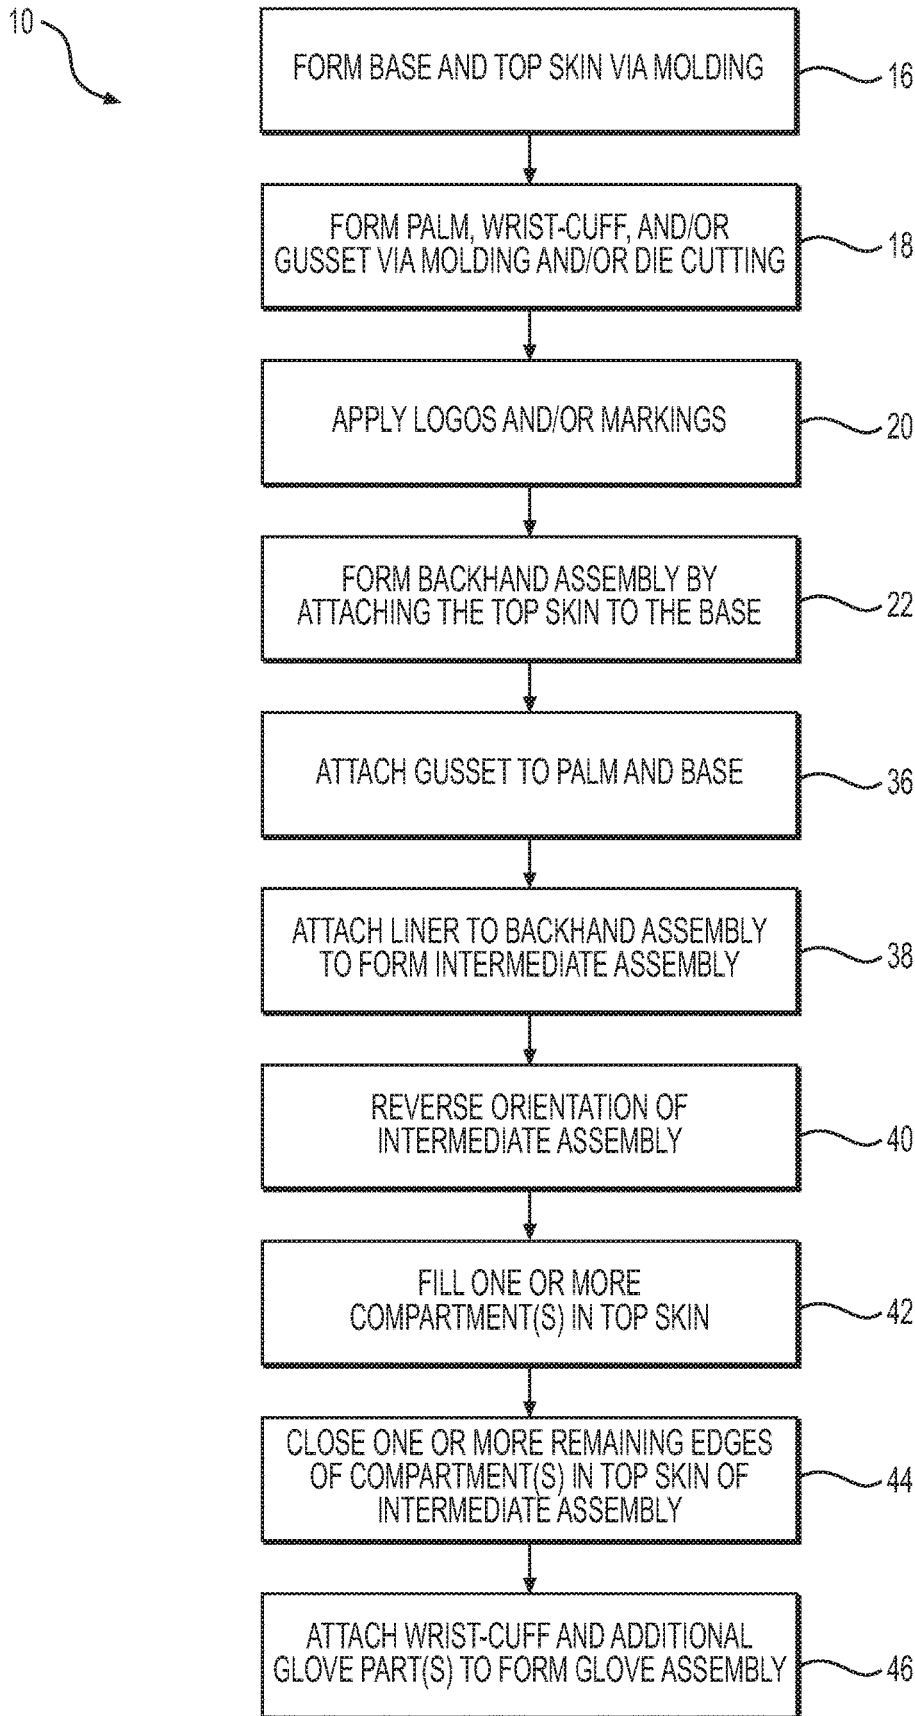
10

FORM BASE AND TOP SKIN VIA MOLDING

16

FORM PALM, WRIST-CUFF, AND/OR GUSSET VIA MOLDING AND/OR DIE CUTTING

18

APPLY LOGOS AND/OR MARKINGS

20

FORM BACKHAND ASSEMBLY BY ATTACHING THE TOP SKIN TO THE BASE

22

ATTACH GUSSET TO PALM AND BASE

36

ATTACH LINER TO BACKHAND ASSEMBLY TO FORM INTERMEDIATE ASSEMBLY

38

REVERSE ORIENTATION OF INTERMEDIATE ASSEMBLY

40

FILL ONE OR MORE COMPARTMENT(S) IN TOP SKIN

42

CLOSE ONE OR MORE REMAINING EDGES OF COMPARTMENT(S) IN TOP SKIN OF INTERMEDIATE ASSEMBLY

44

ATTACH WRIST-CUFF AND ADDITIONAL GLOVE PART(S) TO FORM GLOVE ASSEMBLY

46